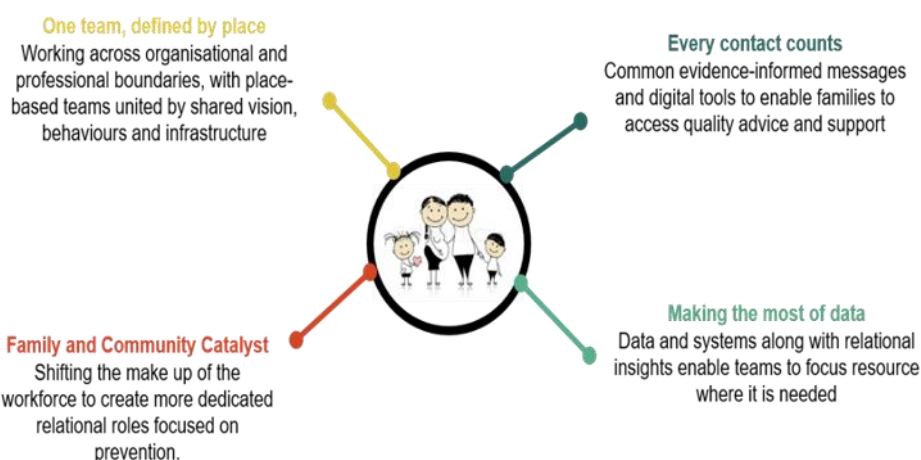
One team, defined by place
Working across organisational and professional boundaries, with place-based teams united by shared vision, behaviours and infrastructure

Every contact counts
Common evidence-informed messages and digital tools to enable families to access quality advice and support

Family and Community Catalyst
Shifting the make up of the workforce to create more dedicated relational roles focused on prevention.

Making the most of data
Data and systems along with relational insights enable teams to focus resource where it is needed